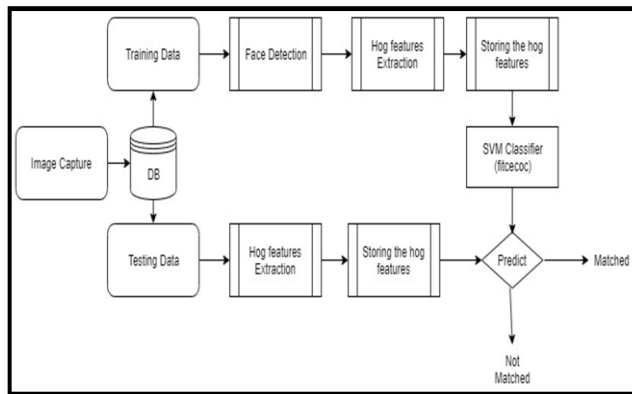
Training Data

Face Detection

Hog features Extraction

Storing the hog features

Image Capture

DB

SVM Classifier (fitcecoc)

Testing Data

Hog features Extraction

Storing the hog features

Predict

Matched

Not Matched